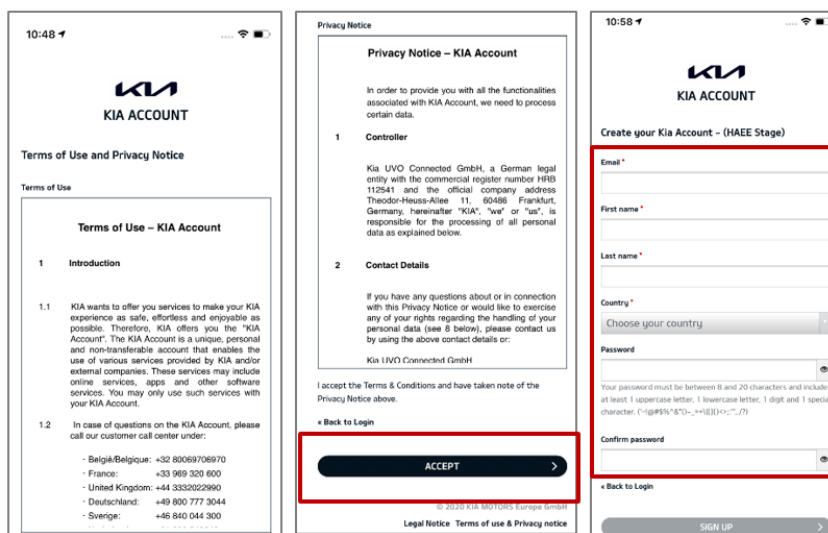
10:48

KIA

KIA ACCOUNT

Terms of Use and Privacy Notice

Terms of Use

Terms of Use – KIA Account

1 Introduction

1.1 KIA wants to offer you services to make your KIA experience as safe, effortless and enjoyable as possible. Therefore, KIA offers you the "KIA Account". The KIA Account is a unique, personal and non-transferable account that enables the use of various services provided by KIA and/or external companies. These services may include online services, apps and other software services. You may only use such services with your KIA Account.

1.2 In case of questions on the KIA Account, please call our customer call center under:

- België/Belgique: +32 80069706970
- France: +33 969 320 600
- United Kingdom: +44 3332022990
- Deutschland: +49 800 777 3044
- Sverige: +46 840 044 300

Privacy Notice

Privacy Notice – KIA Account

In order to provide you with all the functionalities associated with KIA Account, we need to process certain data.

1 Controller

Kia UVO Connected GmbH, a German legal entity with the commercial register number HRB 112541 and the official company address Theodor-Heuss-Allee 11, 60486 Frankfurt, Germany, hereinafter "KIA", "we" or "us", is responsible for the processing of all personal data as explained below.

2 Contact Details

If you have any questions about or in connection with this Privacy Notice or would like to exercise any of your rights regarding the handling of your personal data (see 8 below), please contact us by using the above contact details or:

Kia UVO Connected GmbH

I accept the Terms & Conditions and have taken note of the Privacy Notice above.

« Back to Login

ACCEPT

© 2020 KIA MOTORS Europe GmbH

Legal Notice Terms of use & Privacy notice

10:58

KIA

KIA ACCOUNT

Create your Kia Account - (HAEE Stage)

Email *

First name *

Last name *

Country *

Choose your country

Password

Your password must be between 8 and 20 characters and include at least 1 uppercase letter, 1 lowercase letter, 1 digit and 1 special character. (~!@#$%^&*()-_=+\|[]{}<>;:'",./?)

Confirm password

« Back to Login

SIGN UP